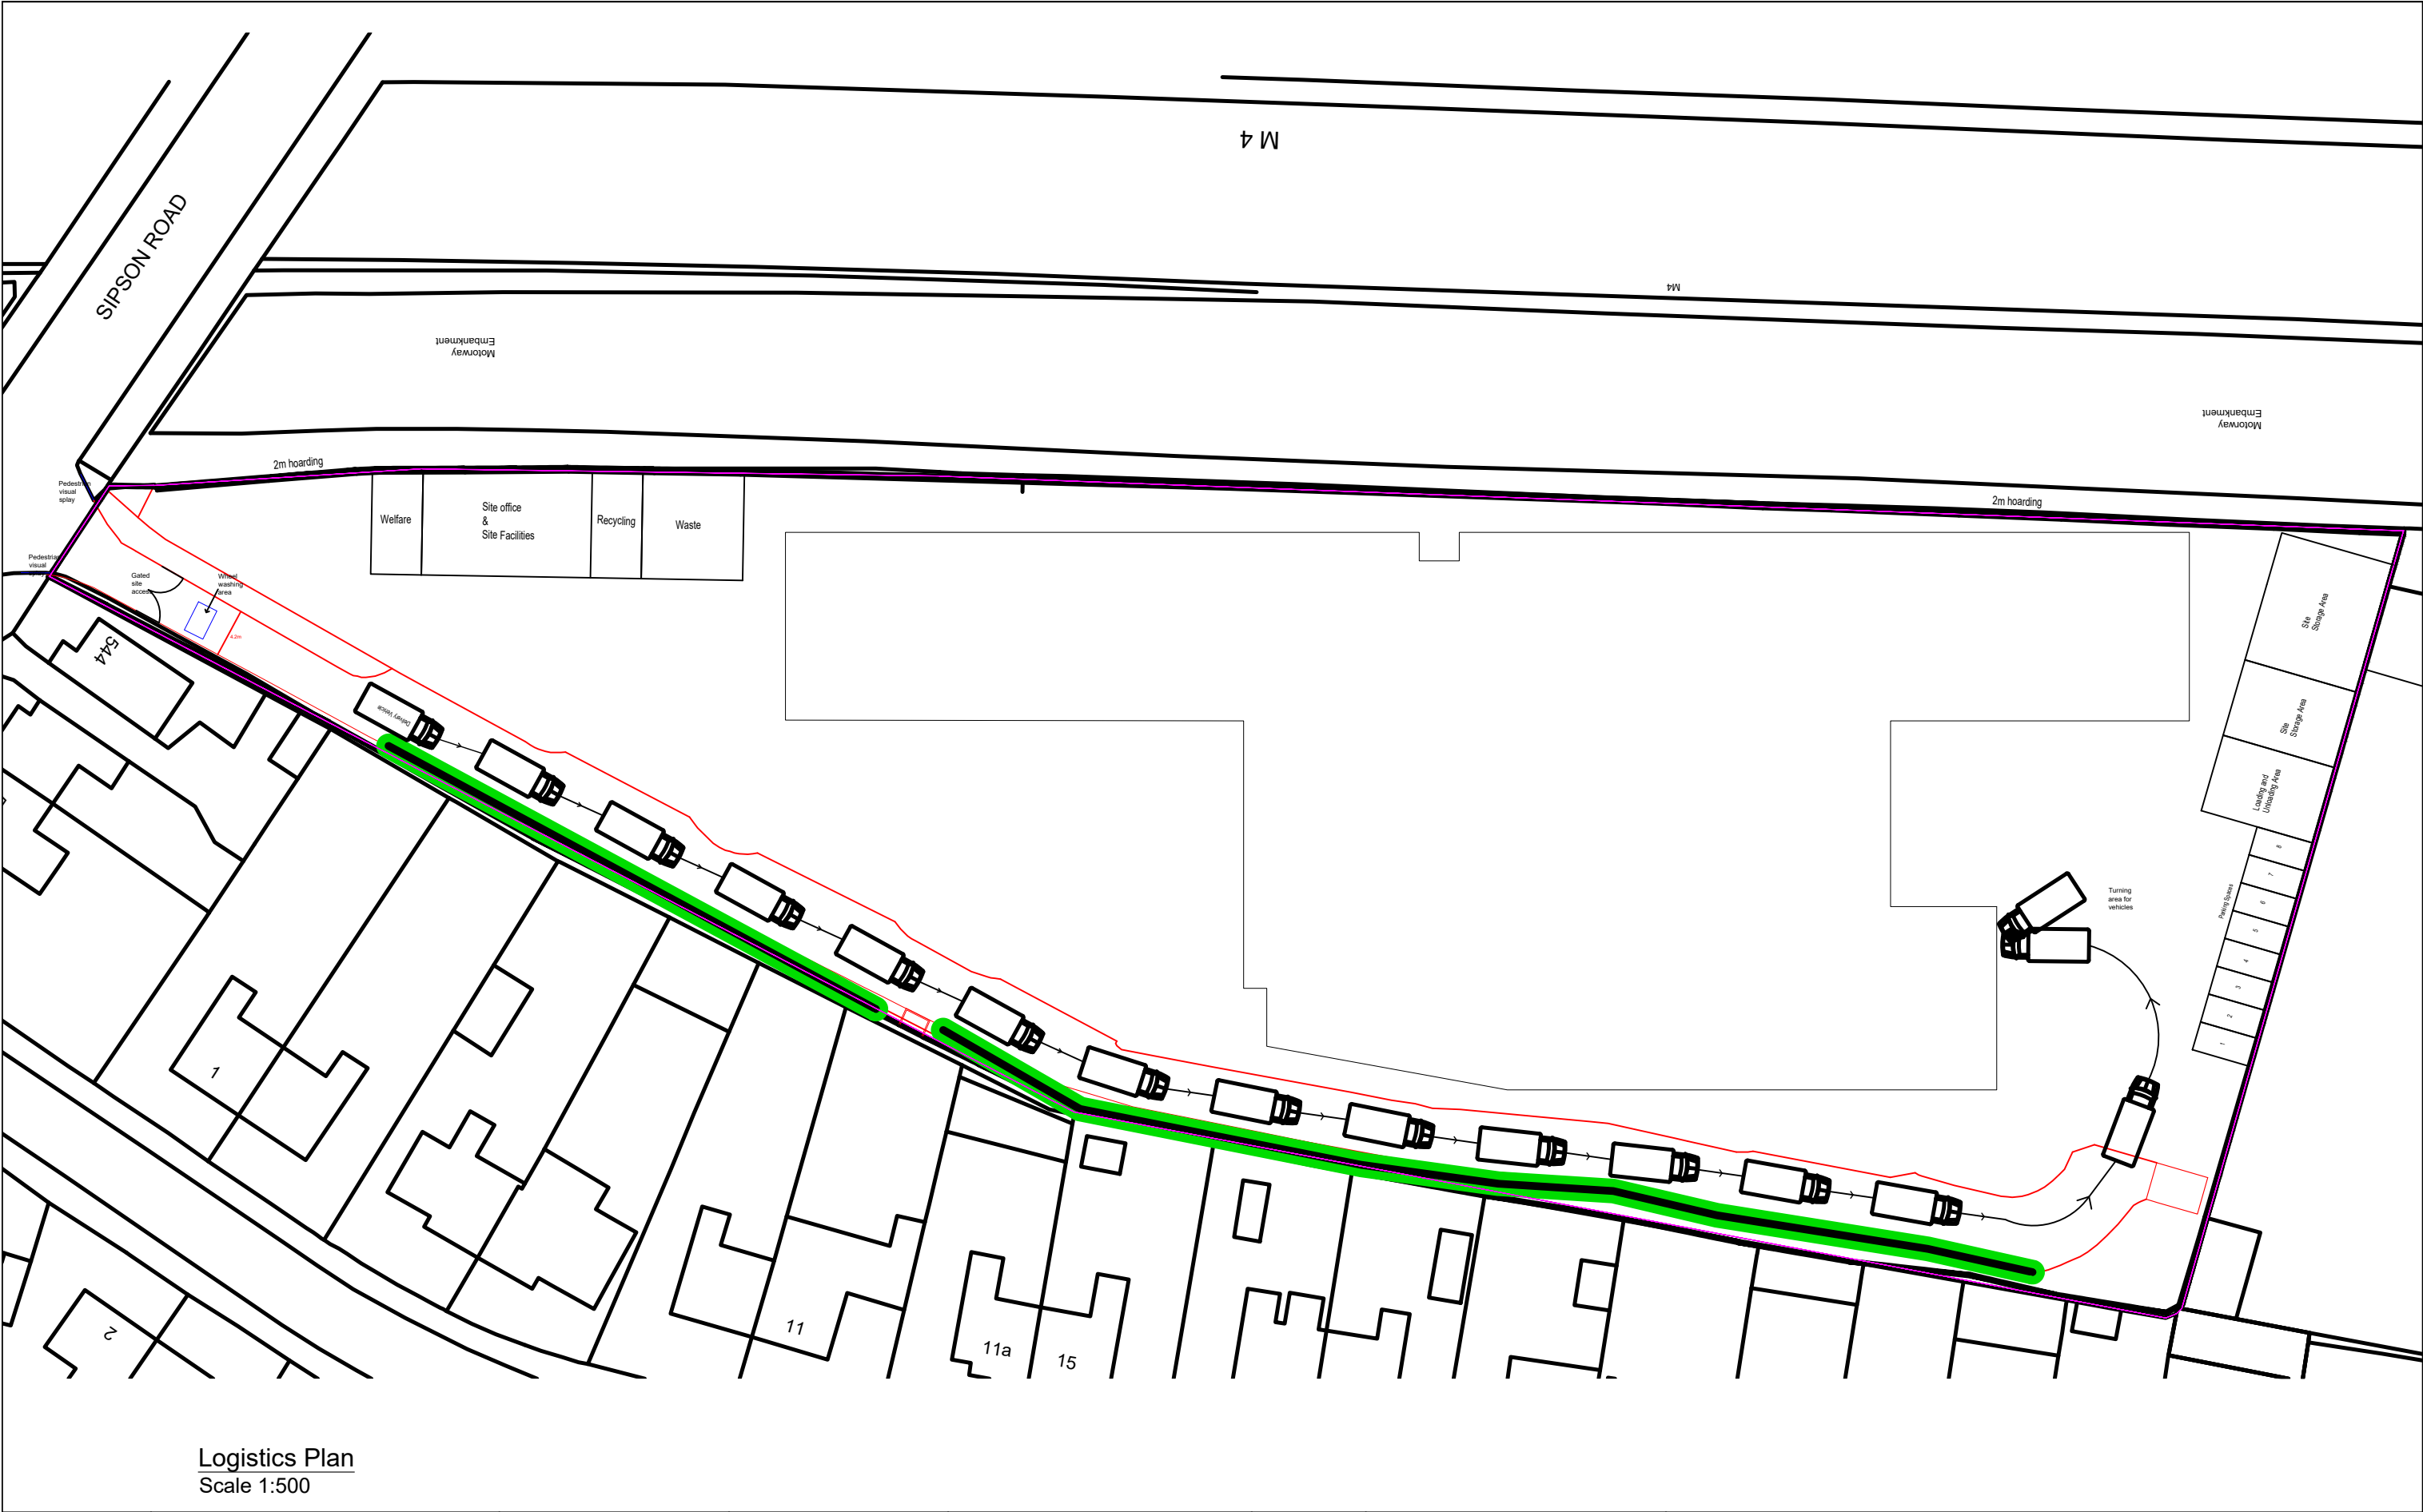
SIPSON ROAD

M 4

M4

Motorway
Embankment

Motorway
Embankment

2m hoarding

2m hoarding

Pedestrian visual splay

Pedestrian visual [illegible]

Welfare

Site office
&
Site Facilities

Recycling

Waste

Gated site access

Wheel washing area

4.2m

Delivery Vehicle

544

Site Storage Area

Site Storage Area

Loading and Unloading Area

Parking Spaces

8
7
6
5
4
3
2
1

Turning area for vehicles

1

2

11

11a

15

Logistics Plan
Scale 1:500